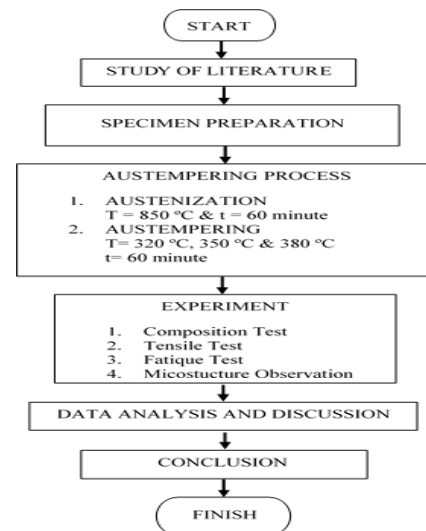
START

STUDY OF LITERATURE

SPECIMEN PREPARATION

AUSTEMPERING PROCESS

1. AUSTENIZATION
T = 850 °C & t = 60 minute
2. AUSTEMPERING
T= 320 °C, 350 °C & 380 °C
t= 60 minute

EXPERIMENT

1. Composition Test
2. Tensile Test
3. Fatique Test
4. Micostucture Observation

DATA ANALYSIS AND DISCUSSION

CONCLUSION

FINISH